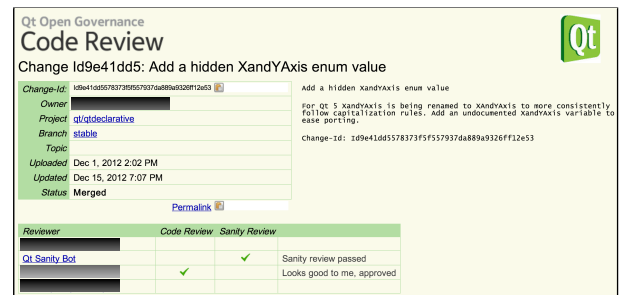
Qt Open Governance
Code Review

Qt

Change Id9e41dd5: Add a hidden XandYAxis enum value

| | |
|---|---|
| Change-Id: | Id9e41dd5578373f5f557937da889a9326ff12e53 |
| Owner | |
| Project | qt/qtdeclarative |
| Branch | stable |
| Topic | |
| Uploaded | Dec 1, 2012 2:02 PM |
| Updated | Dec 15, 2012 7:07 PM |
| Status | Merged |

Permalink

Add a hidden XandYAxis enum value

For Qt 5 XandYAxis is being renamed to XAndYAxis to more consistently follow capitalization rules. Add an undocumented XandYAxis variable to ease porting.

Change-Id: Id9e41dd5578373f5f557937da889a9326ff12e53

| Reviewer | Code Review | Sanity Review | |
|---|---|---|---|
| | | | |
| Qt Sanity Bot | | ✓ | Sanity review passed |
| | ✓ | | Looks good to me, approved |
| | | | |